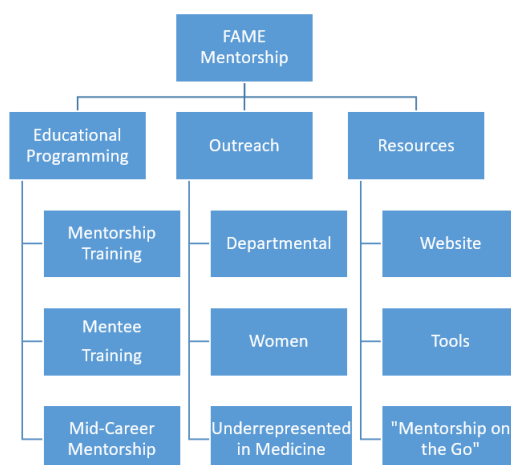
FAME Mentorship

Educational Programming

Mentorship Training

Mentee Training

Mid-Career Mentorship

Outreach

Departmental

Women

Underrepresented in Medicine

Resources

Website

Tools

"Mentorship on the Go"